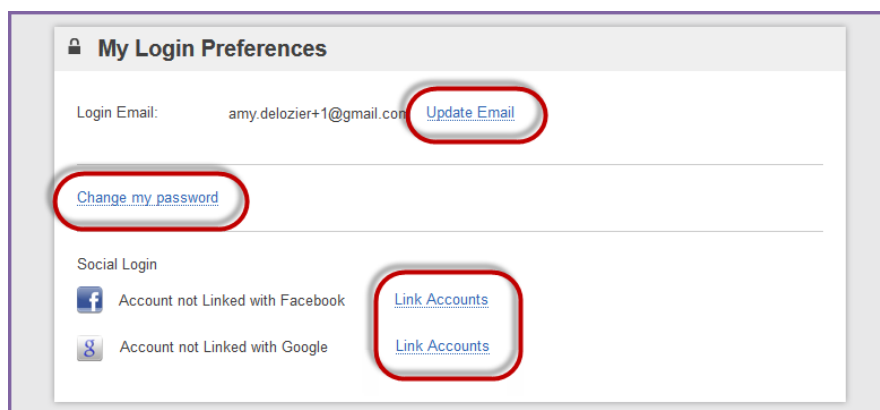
My Login Preferences

Login Email: amy.delozier+1@gmail.com Update Email

Change my password

Social Login

f Account not Linked with Facebook Link Accounts

g Account not Linked with Google Link Accounts